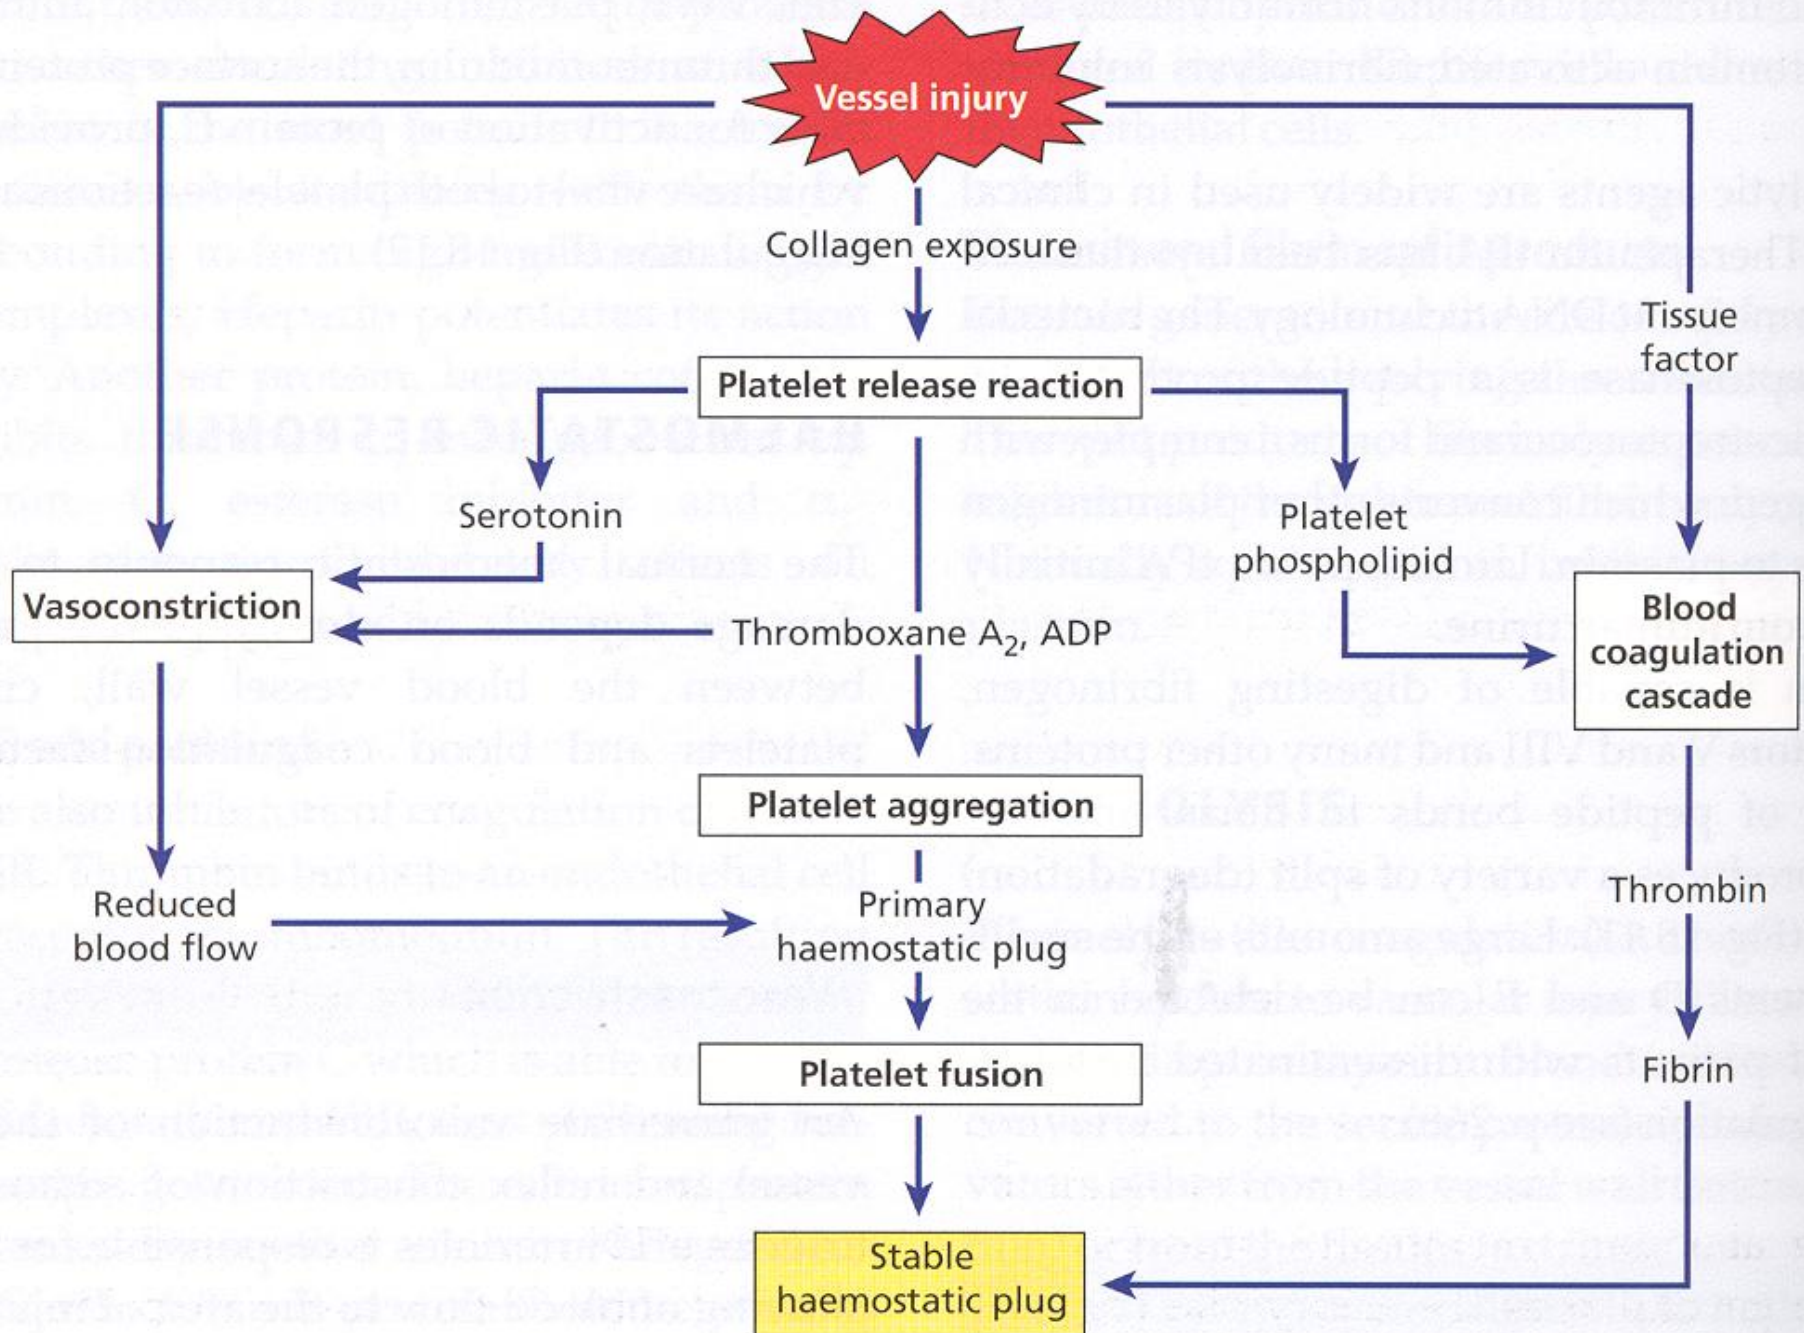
Vessel injury

Collagen exposure

Tissue factor

Platelet release reaction

Serotonin

Platelet phospholipid

Vasoconstriction

Thromboxane $A_2$, ADP

Blood coagulation cascade

Platelet aggregation

Thrombin

Reduced blood flow

Primary haemostatic plug

Platelet fusion

Fibrin

Stable haemostatic plug